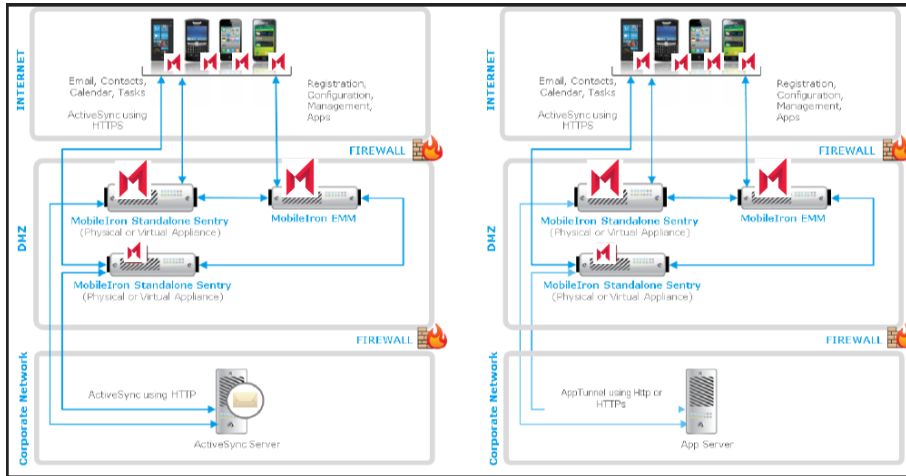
INTERNET

Email, Contacts, Calendar, Tasks

ActiveSync using HTTPS

Registration, Configuration, Management, Apps

FIREWALL

DMZ

MobileIron Standalone Sentry
(Physical or Virtual Appliance)

MobileIron EMM

MobileIron Standalone Sentry
(Physical or Virtual Appliance)

FIREWALL

Corporate Network

ActiveSync using HTTP

ActiveSync Server

INTERNET

Email, Contacts, Calendar, Tasks

ActiveSync using HTTPS

Registration, Configuration, Management, Apps

FIREWALL

DMZ

MobileIron Standalone Sentry
(Physical or Virtual Appliance)

MobileIron EMM

MobileIron Standalone Sentry
(Physical or Virtual Appliance)

FIREWALL

Corporate Network

AppTunnel using Http or HTTPs

App Server